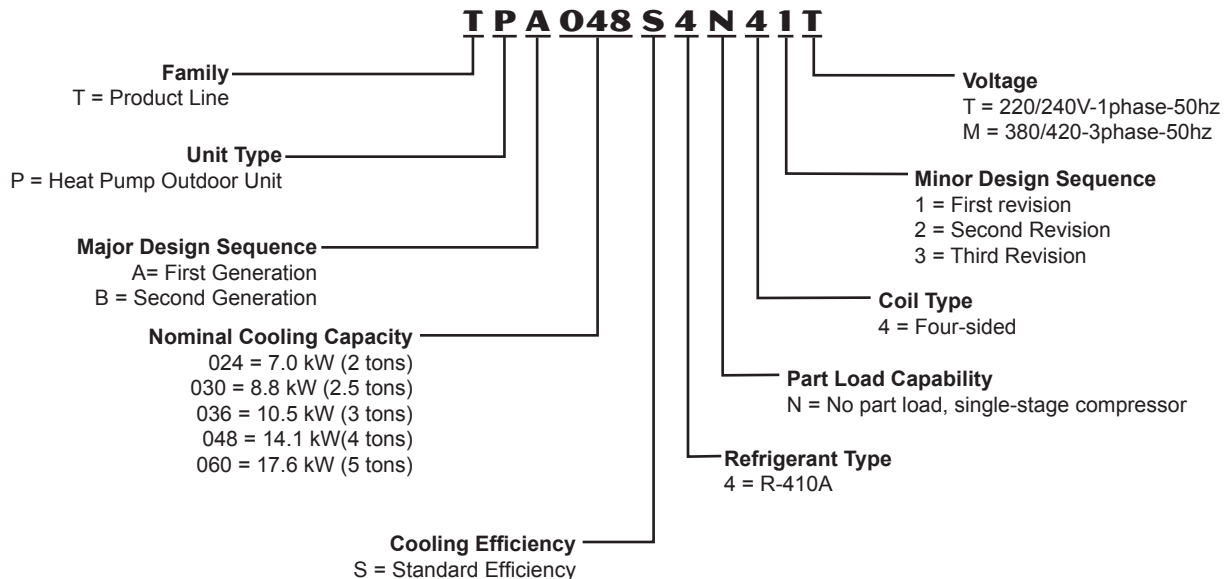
T P A 048 S 4 N 4 1 T

Family
T = Product Line

Unit Type
P = Heat Pump Outdoor Unit

Major Design Sequence
A= First Generation
B = Second Generation

Nominal Cooling Capacity
024 = 7.0 kW (2 tons)
030 = 8.8 kW (2.5 tons)
036 = 10.5 kW (3 tons)
048 = 14.1 kW(4 tons)
060 = 17.6 kW (5 tons)

Cooling Efficiency
S = Standard Efficiency

Voltage
T = 220/240V-1phase-50hz
M = 380/420-3phase-50hz

Minor Design Sequence
1 = First revision
2 = Second Revision
3 = Third Revision

Coil Type
4 = Four-sided

Part Load Capability
N = No part load, single-stage compressor

Refrigerant Type
4 = R-410A